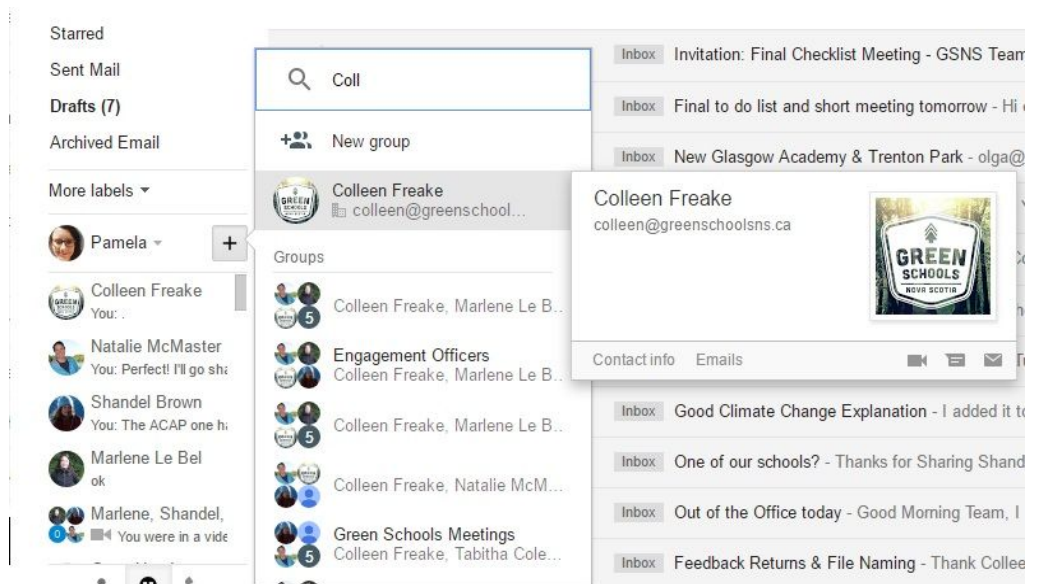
Starred
Sent Mail
Drafts (7)
Archived Email
More labels

Pamela
+

Colleen Freake
You: .
Natalie McMaster
You: Perfect! I'll go sha
Shandel Brown
You: The ACAP one h
Marlene Le Bel
ok
Marlene, Shandel,
0 You were in a vide

Coll
New group
Colleen Freake
colleen@greenschool...
Groups
5 Colleen Freake, Marlene Le B...
Engagement Officers
Colleen Freake, Marlene Le B...
5 Colleen Freake, Marlene Le B...
Colleen Freake, Natalie McM...
Green Schools Meetings
5 Colleen Freake, Tabitha Cole...

Colleen Freake
colleen@greenschoolsns.ca
GREEN SCHOOLS NOVA SCOTIA
Contact info Emails

Inbox Invitation: Final Checklist Meeting - GSNS Team
Inbox Final to do list and short meeting tomorrow - Hi
Inbox New Glasgow Academy & Trenton Park - olga@
Inbox Good Climate Change Explanation - I added it to
Inbox One of our schools? - Thanks for Sharing Shand
Inbox Out of the Office today - Good Morning Team, I
Inbox Feedback Returns & File Naming - Thank Collee